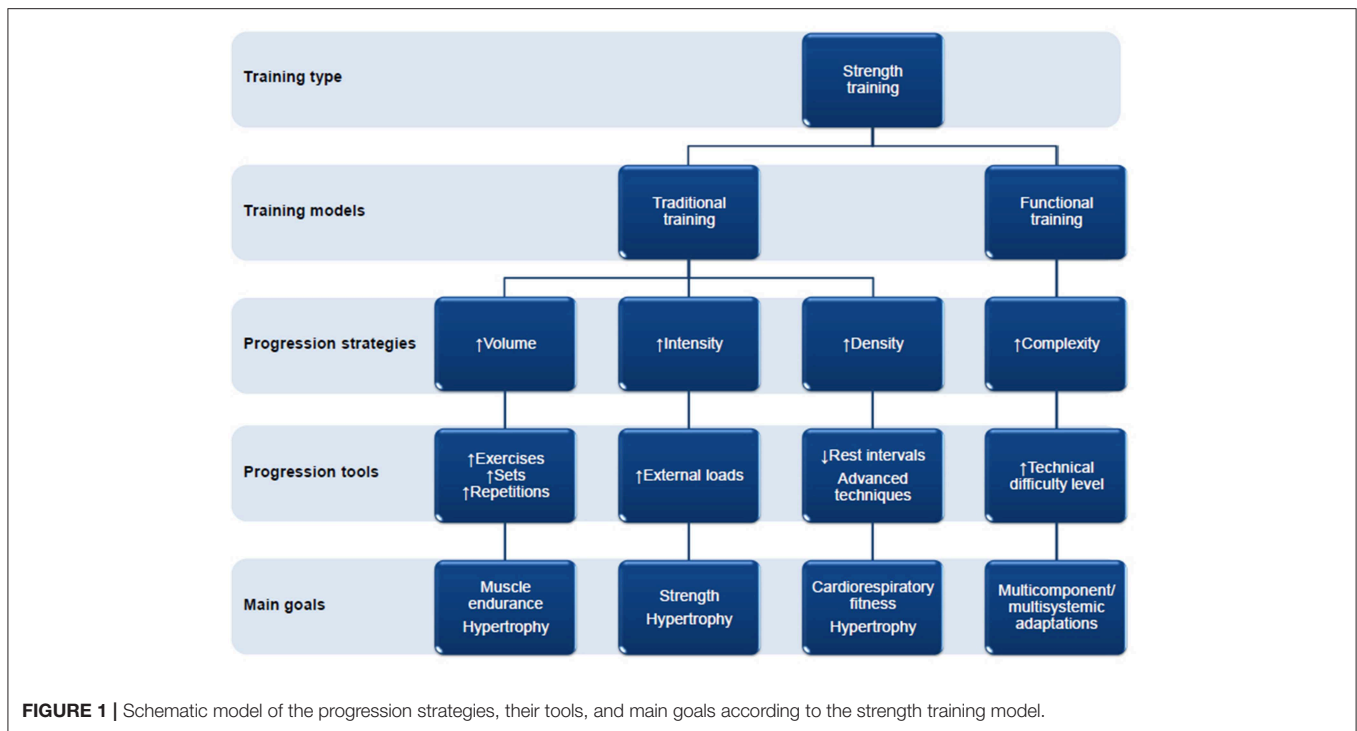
Training type

Strength training

Training models

Traditional training

Functional training

Progression strategies

↑Volume

↑Intensity

↑Density

↑Complexity

Progression tools

↑Exercises
↑Sets
↑Repetitions

↑External loads

↓Rest intervals
Advanced techniques

↑Technical difficulty level

Main goals

Muscle endurance
Hypertrophy

Strength
Hypertrophy

Cardiorespiratory fitness
Hypertrophy

Multicomponent/ multisystemic adaptations

**FIGURE 1 |** Schematic model of the progression strategies, their tools, and main goals according to the strength training model.